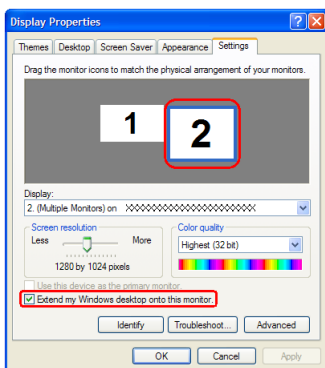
Display Properties

Themes | Desktop | Screen Saver | Appearance | Settings

Drag the monitor icons to match the physical arrangement of your monitors.

1

2

Display:

2. (Multiple Monitors) on XXXXXXXXXXXXXXXXXXXXXXX

Screen resolution

Less

More

1280 by 1024 pixels

Color quality

Highest (32 bit)

Use this device as the primary monitor.

Extend my Windows desktop onto this monitor.

Identify

Troubleshoot...

Advanced

OK

Cancel

Apply